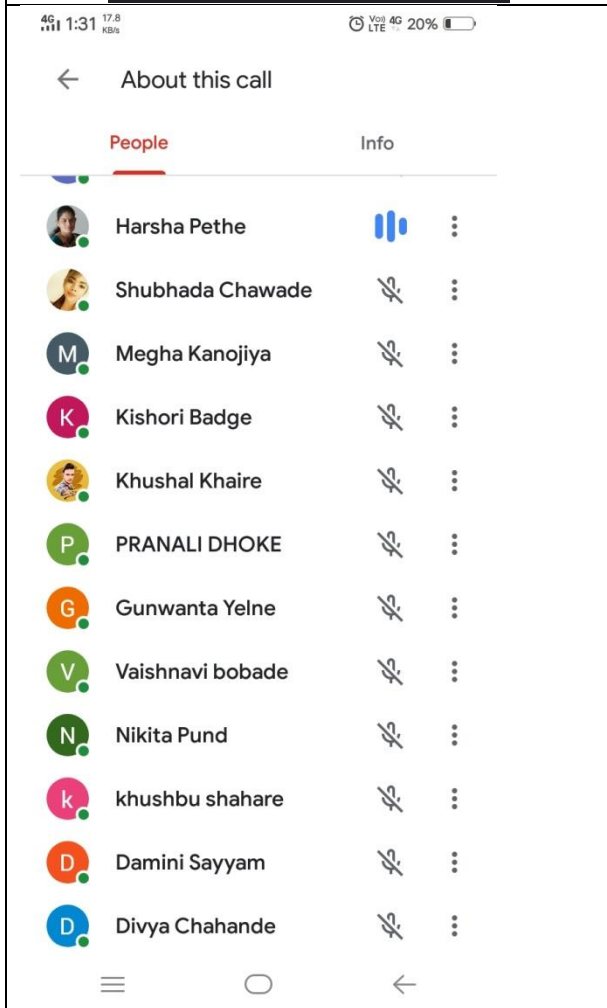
4G 1:31 17.8 KB/s
Vo) LTE 4G 20%

About this call

People

Info

Harsha Pethe

Shubhada Chawade

M Megha Kanojiya

K Kishori Badge

Khushal Khaire

P PRANALI DHOKE

G Gunwanta Yelne

V Vaishnavi bobade

N Nikita Pund

k khushbu shahare

D Damini Sayyam

D Divya Chahande